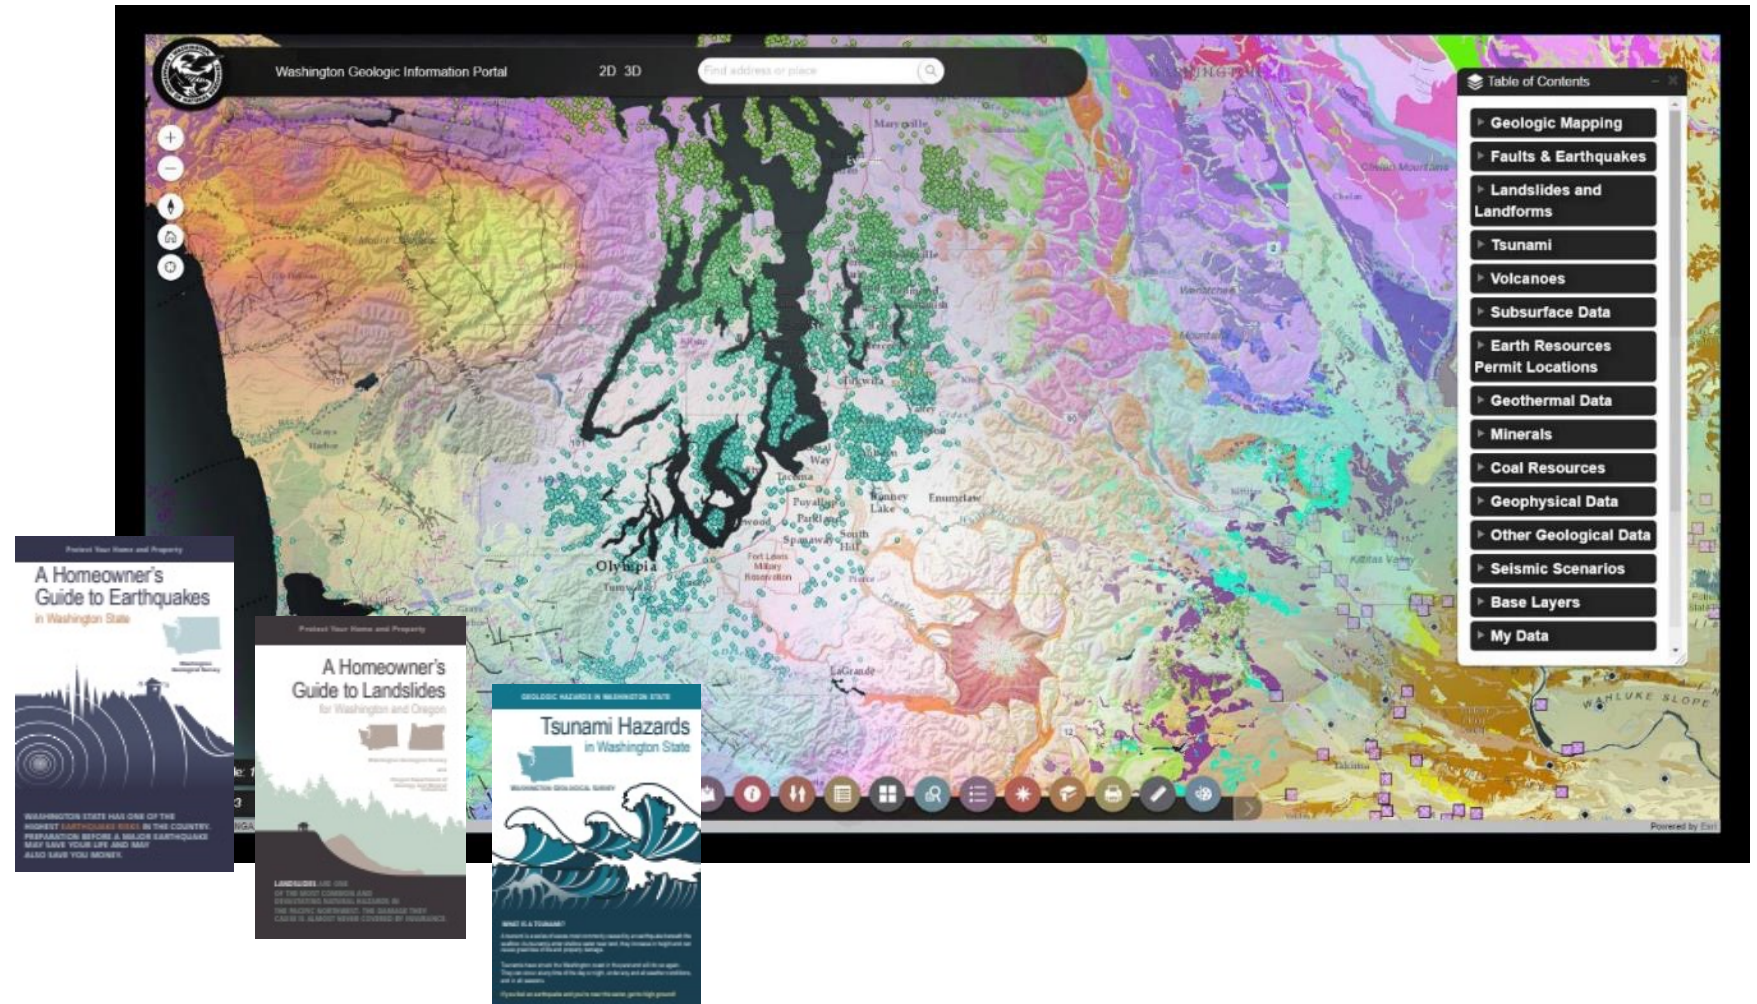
Washington Geologic Information Portal

2D 3D

Find address or place

Table of Contents

Geologic Mapping

Faults & Earthquakes

Landslides and Landforms

Tsunami

Volcanoes

Subsurface Data

Earth Resources Permit Locations

Geothermal Data

Minerals

Coal Resources

Geophysical Data

Other Geological Data

Seismic Scenarios

Base Layers

My Data

Marysville

Olympia

Tacoma

Puyallup

Enumclaw

Spanaway

South Hill

Fort Lewis Military Reservation

Tumwater

LaGrande

Wenatchee

Kittitas Valley

WAHLUKE SLOPE

Powered by Esri

Protect Your Home and Property

A Homeowner's Guide to Earthquakes

in Washington State

WASHINGTON STATE HAS ONE OF THE HIGHEST EARTHQUAKE RISKS IN THE COUNTRY. PREPARATION BEFORE A MAJOR EARTHQUAKE MAY SAVE YOUR LIFE AND MAY ALSO SAVE YOU MONEY.

Protect Your Home and Property

A Homeowner's Guide to Landslides

for Washington and Oregon

LANDSLIDES ARE ONE OF THE MOST COMMON AND DEVASTATING NATURAL HAZARDS IN THE PACIFIC NORTHWEST. THE DAMAGE THEY CAUSE IS ALMOST NEVER COVERED BY INSURANCE.

GEOLOGIC HAZARDS IN WASHINGTON STATE

Tsunami Hazards

in Washington State

WASHINGTON GEOLOGICAL SURVEY

WHAT IS A TSUNAMI?

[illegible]